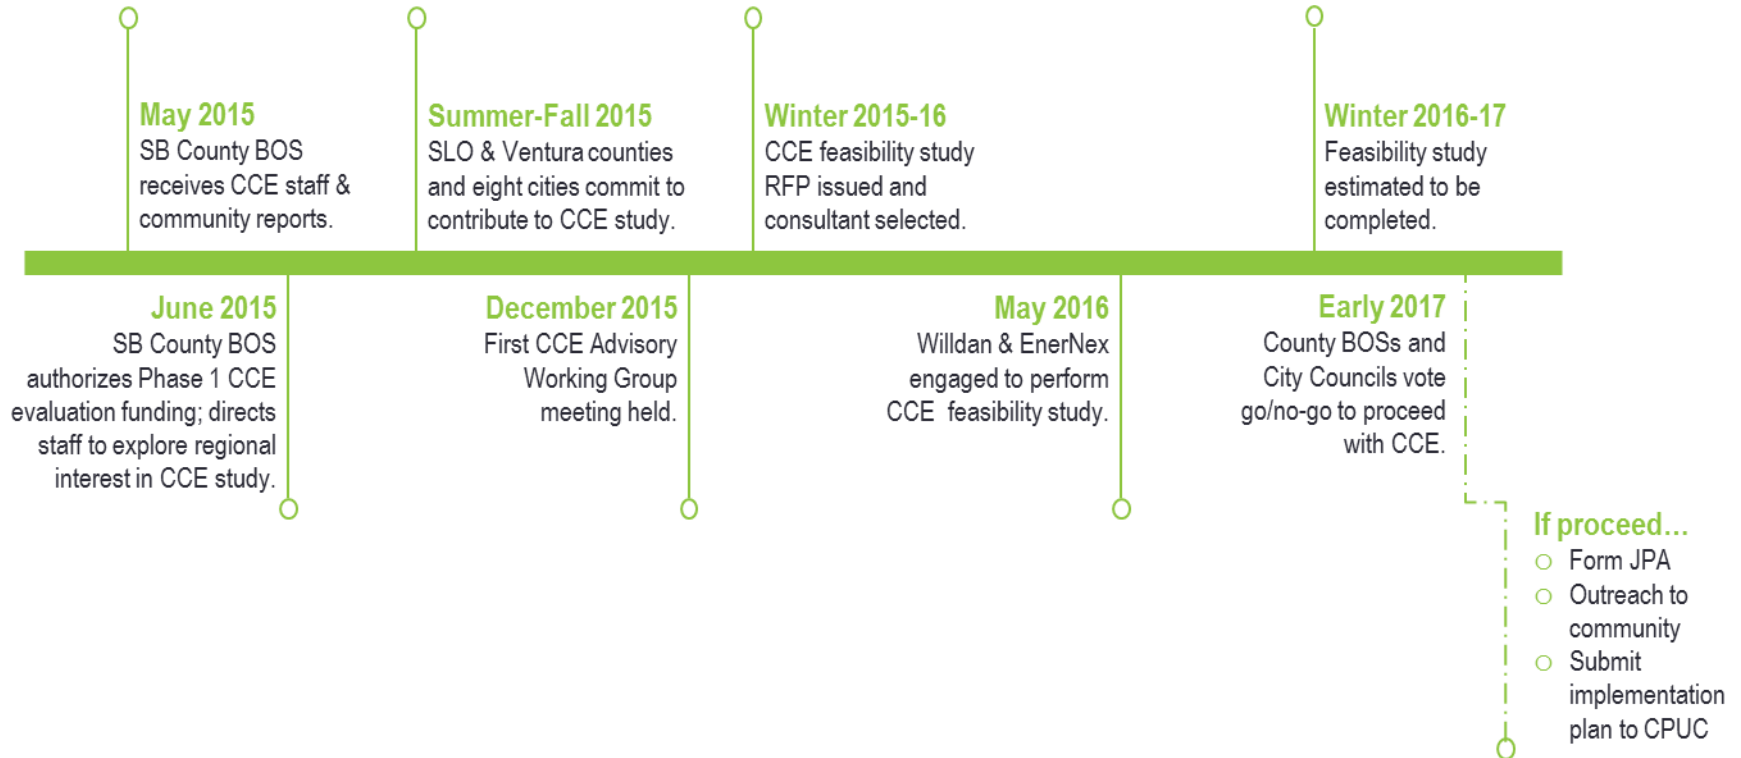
May 2015
SB County BOS receives CCE staff & community reports.

June 2015
SB County BOS authorizes Phase 1 CCE evaluation funding; directs staff to explore regional interest in CCE study.

Summer-Fall 2015
SLO & Ventura counties and eight cities commit to contribute to CCE study.

December 2015
First CCE Advisory Working Group meeting held.

Winter 2015-16
CCE feasibility study RFP issued and consultant selected.

May 2016
Willdan & EnerNex engaged to perform CCE feasibility study.

Winter 2016-17
Feasibility study estimated to be completed.

Early 2017
County BOSs and City Councils vote go/no-go to proceed with CCE.

If proceed...
Form JPA
Outreach to community
Submit implementation plan to CPUC